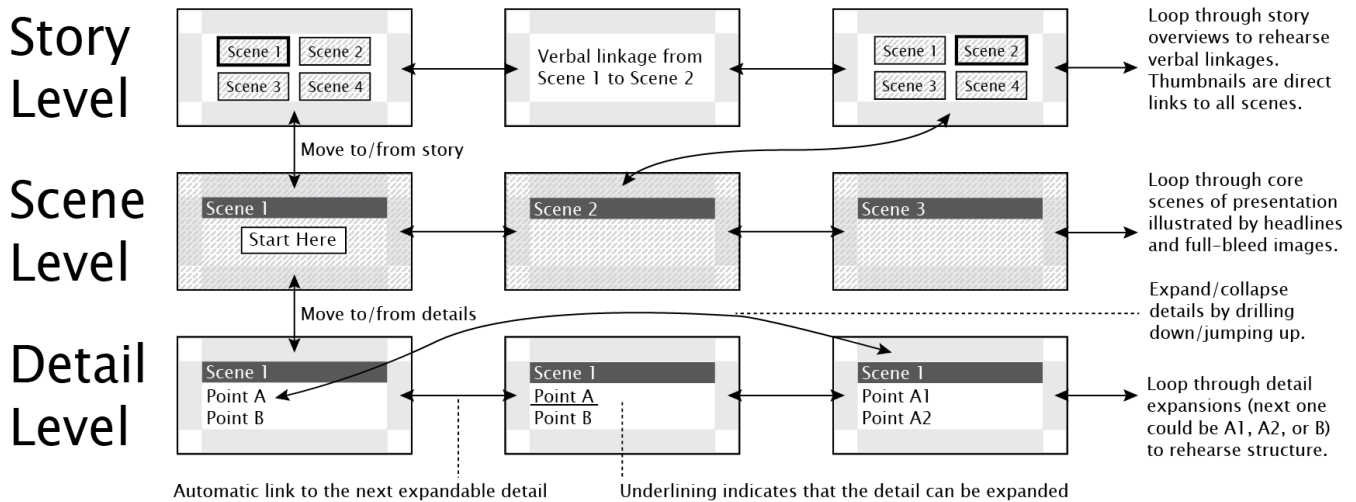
Story Level

Scene 1 Scene 2 Scene 3 Scene 4

Verbal linkage from Scene 1 to Scene 2

Scene 1 Scene 2 Scene 3 Scene 4

Loop through story overviews to rehearse verbal linkages. Thumbnails are direct links to all scenes.

Move to/from story

Scene Level

Scene 1
Start Here

Scene 2

Scene 3

Loop through core scenes of presentation illustrated by headlines and full-bleed images.

Expand/collapse details by drilling down/jumping up.

Move to/from details

Detail Level

Scene 1
Point A
Point B

Scene 1
Point A
Point B

Scene 1
Point A1
Point A2

Loop through detail expansions (next one could be A1, A2, or B) to rehearse structure.

Automatic link to the next expandable detail

Underlining indicates that the detail can be expanded